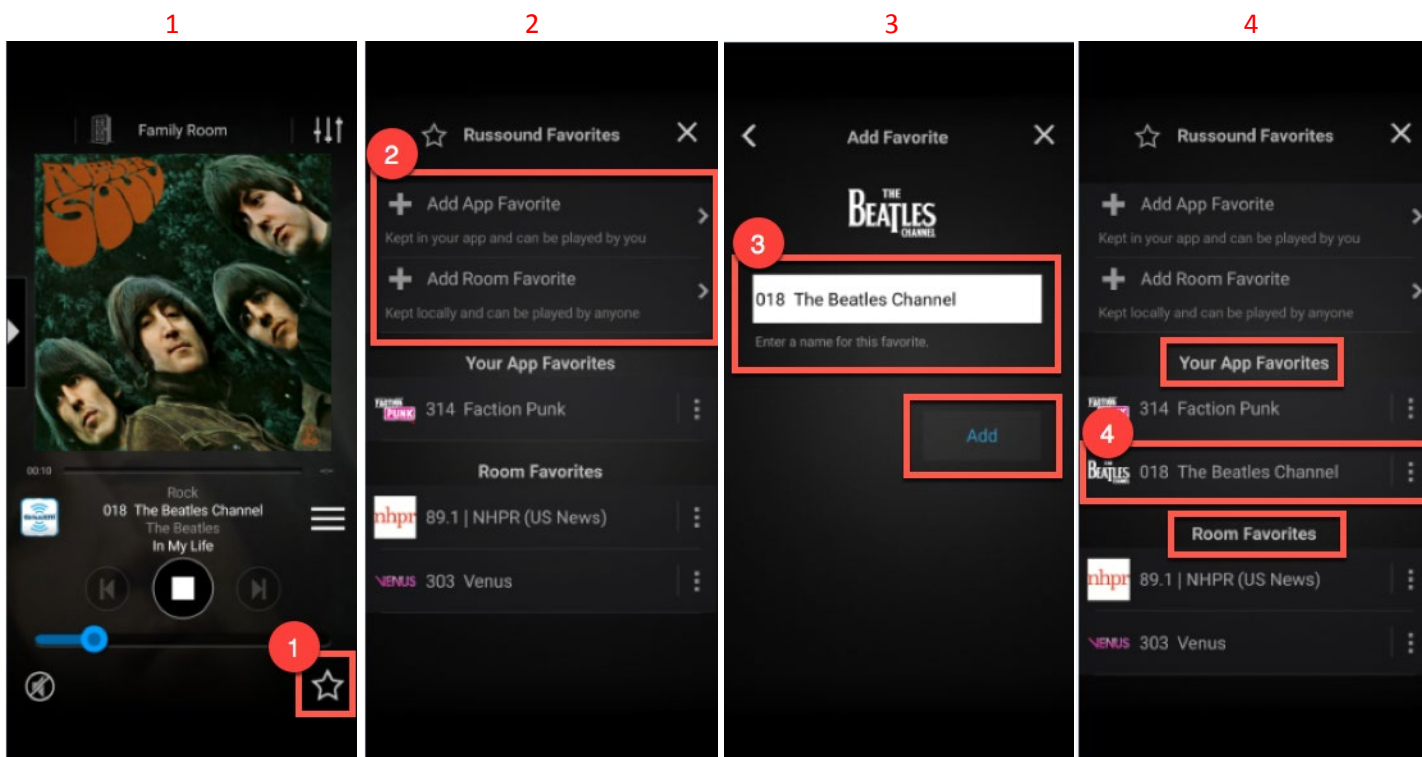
1

Family Room

RUBBER SOUL

00:10

Rock
018 The Beatles Channel
The Beatles
In My Life

1

2

Russound Favorites

2

Add App Favorite
Kept in your app and can be played by you

Add Room Favorite
Kept locally and can be played by anyone

Your App Favorites

FACTION PUNK 314 Faction Punk

Room Favorites

nhpr 89.1 | NHPR (US News)

VENUS 303 Venus

3

Add Favorite

THE BEATLES CHANNEL

3

018 The Beatles Channel

Enter a name for this favorite.

Add

4

Russound Favorites

Add App Favorite
Kept in your app and can be played by you

Add Room Favorite
Kept locally and can be played by anyone

Your App Favorites

314 Faction Punk

4

BEATLES 018 The Beatles Channel

Room Favorites

nhpr 89.1 | NHPR (US News)

VENUS 303 Venus